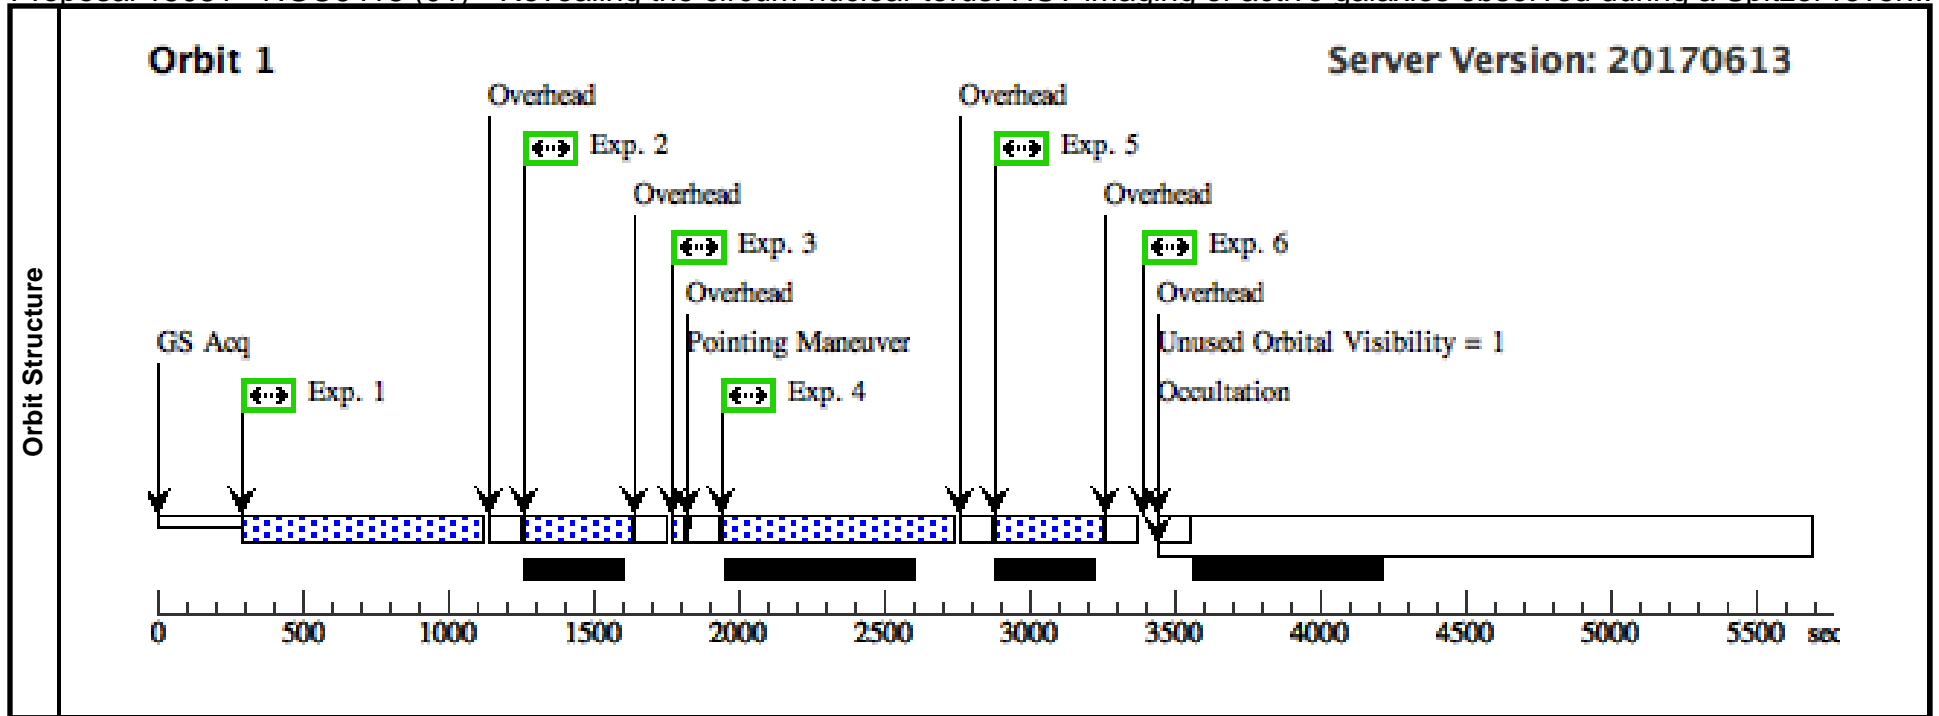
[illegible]

Orbit Structure

Orbit 1

Server Version: 20170613

Overhead

Exp. 2

Overhead

Exp. 3

Overhead

Pointing Maneuver

Exp. 4

Overhead

Exp. 5

Overhead

Exp. 6

Overhead

Unused Orbital Visibility = 1

Occultation

GS Acq

Exp. 1

0 500 1000 1500 2000 2500 3000 3500 4000 4500 5000 5500 sec